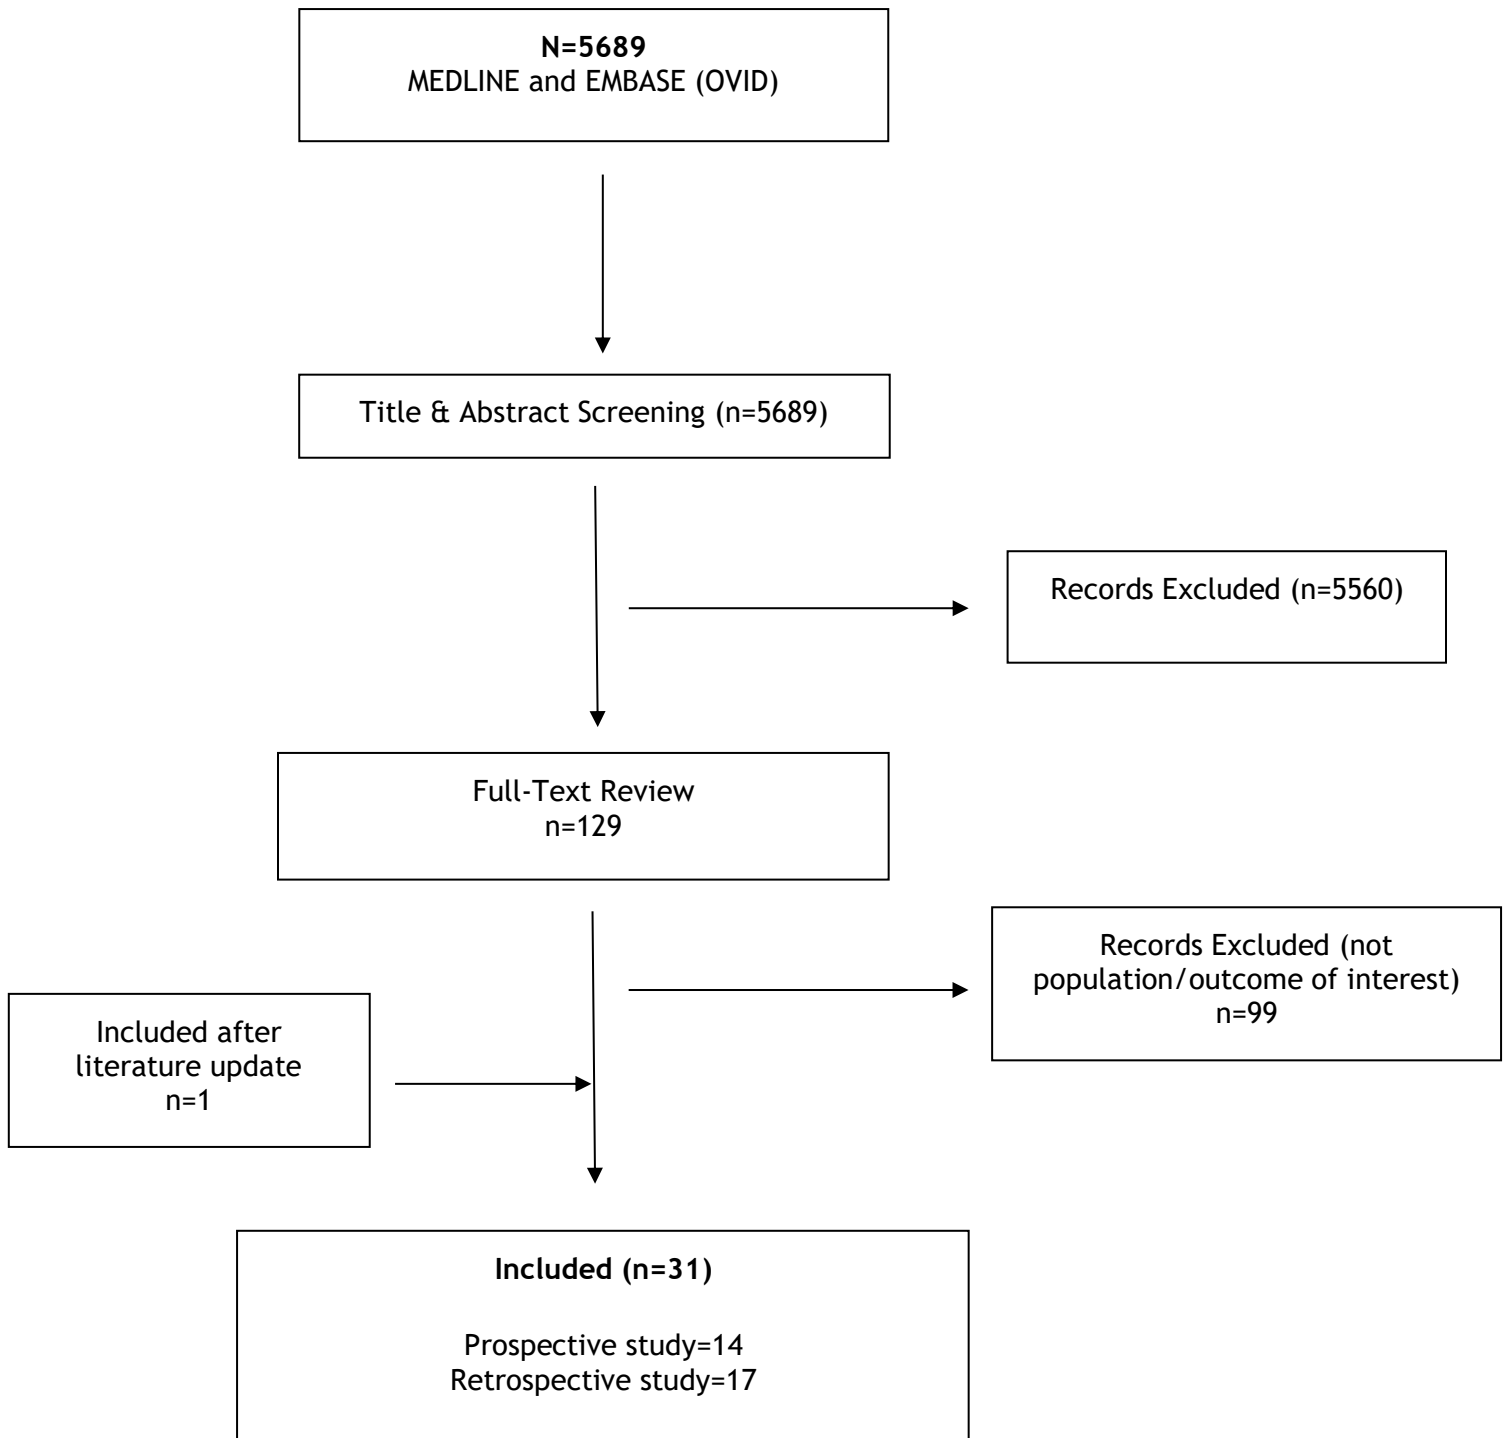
N=5689
MEDLINE and EMBASE (OVID)

Title & Abstract Screening (n=5689)

Records Excluded (n=5560)

Full-Text Review
n=129

Records Excluded (not population/outcome of interest)
n=99

Included after literature update
n=1

Included (n=31)

Prospective study=14
Retrospective study=17